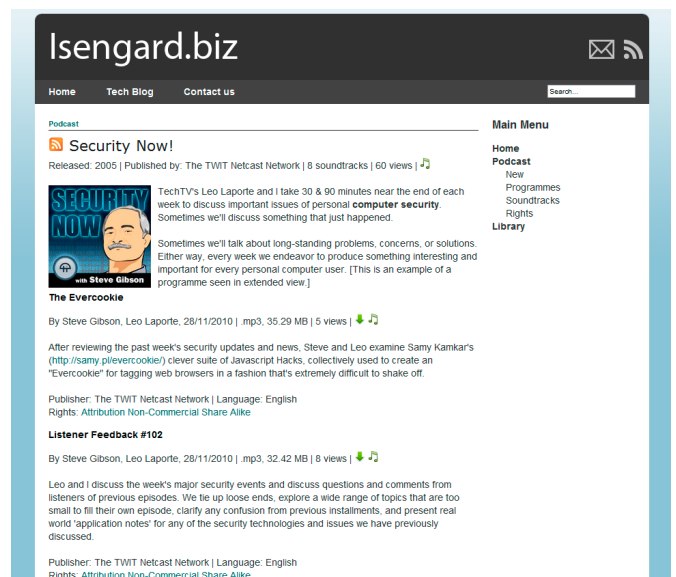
Isengard.biz

Home Tech Blog Contact us

Search...

Podcast

Security Now!

Released: 2005 | Published by: The TWIT Netcast Network | 8 soundtracks | 60 views |

SECURITY NOW with Steve Gibson

TechTV's Leo Laporte and I take 30 & 90 minutes near the end of each week to discuss important issues of personal **computer security**. Sometimes we'll discuss something that just happened.

Sometimes we'll talk about long-standing problems, concerns, or solutions. Either way, every week we endeavor to produce something interesting and important for every personal computer user. [This is an example of a programme seen in extended view.]

**The Evercookie**

By Steve Gibson, Leo Laporte, 28/11/2010 | .mp3, 35.29 MB | 5 views |

After reviewing the past week's security updates and news, Steve and Leo examine Samy Kamkar's (http://samy.pl/evercookie/) clever suite of Javascript Hacks, collectively used to create an "Evercookie" for tagging web browsers in a fashion that's extremely difficult to shake off.

Publisher: The TWIT Netcast Network | Language: English
Rights: Attribution Non-Commercial Share Alike

**Listener Feedback #102**

By Steve Gibson, Leo Laporte, 28/11/2010 | .mp3, 32.42 MB | 8 views |

Leo and I discuss the week's major security events and discuss questions and comments from listeners of previous episodes. We tie up loose ends, explore a wide range of topics that are too small to fill their own episode, clarify any confusion from previous installments, and present real world 'application notes' for any of the security technologies and issues we have previously discussed.

Publisher: The TWIT Netcast Network | Language: English
Rights: Attribution Non-Commercial Share Alike

Main Menu

Home
Podcast
New
Programmes
Soundtracks
Rights
Library